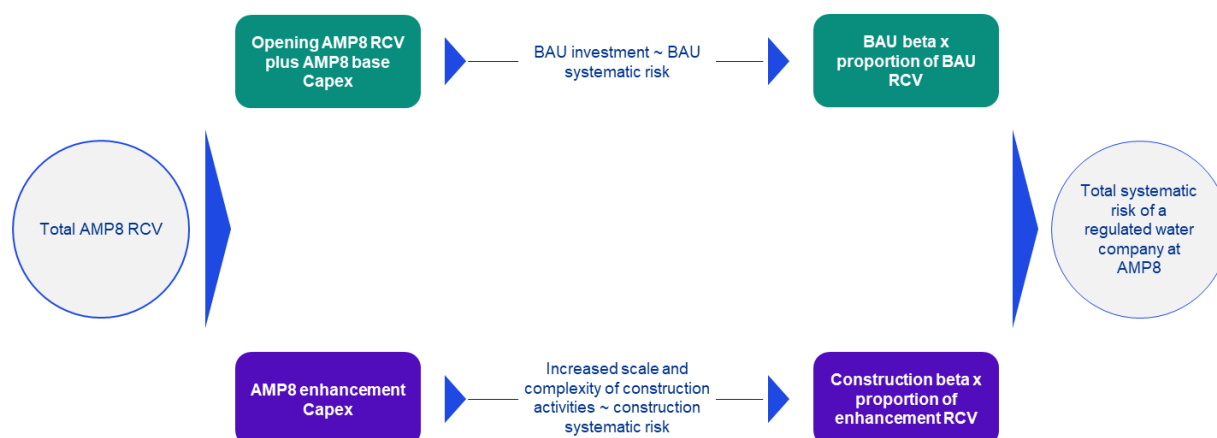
Opening AMP8 RCV plus AMP8 base Capex

BAU investment ~ BAU systematic risk

BAU beta x proportion of BAU RCV

Total AMP8 RCV

Total systematic risk of a regulated water company at AMP8

AMP8 enhancement Capex

Increased scale and complexity of construction activities ~ construction systematic risk

Construction beta x proportion of enhancement RCV